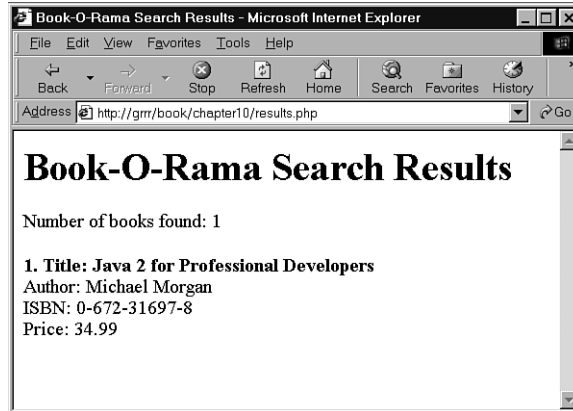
Book-O-Rama Search Results - Microsoft Internet Explorer

File Edit View Favorites Tools Help

Back Forward Stop Refresh Home Search Favorites History

Address http://grrr/book/chapter10/results.php Go

Book-O-Rama Search Results

Number of books found: 1

1. Title: Java 2 for Professional Developers
Author: Michael Morgan
ISBN: 0-672-31697-8
Price: 34.99